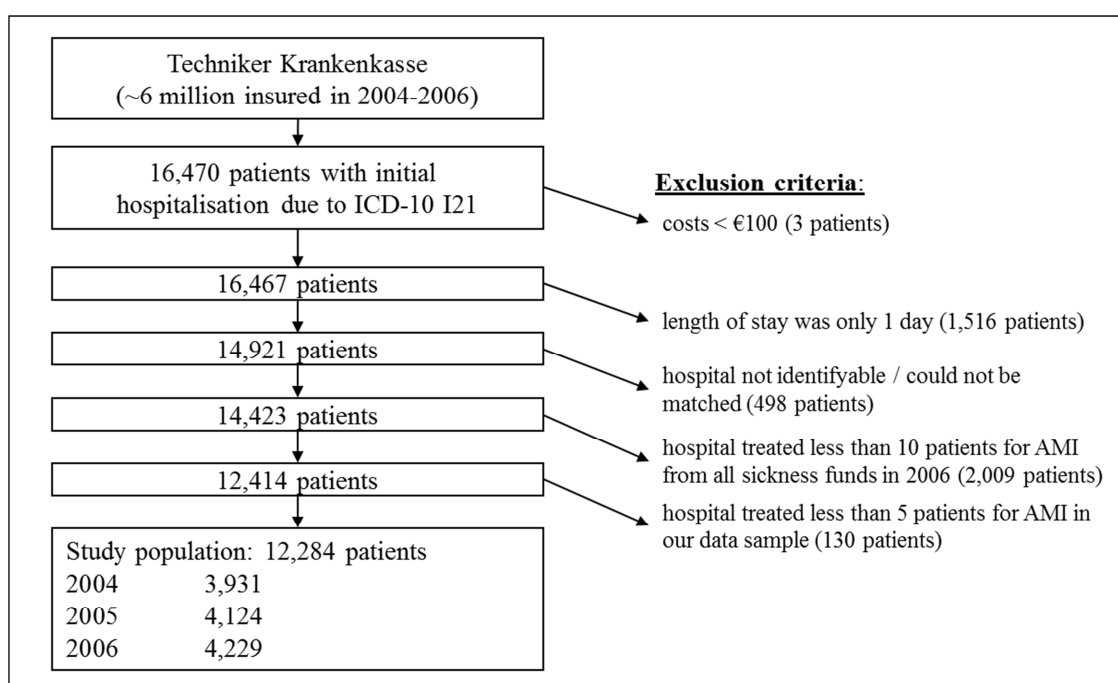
Techniker Krankenkasse
(~6 million insured in 2004-2006)

16,470 patients with initial hospitalisation due to ICD-10 I21

Exclusion criteria:

costs < €100 (3 patients)

16,467 patients

length of stay was only 1 day (1,516 patients)

14,921 patients

hospital not identifyable / could not be matched (498 patients)

14,423 patients

hospital treated less than 10 patients for AMI from all sickness funds in 2006 (2,009 patients)

12,414 patients

hospital treated less than 5 patients for AMI in our data sample (130 patients)

Study population: 12,284 patients
2004 3,931
2005 4,124
2006 4,229